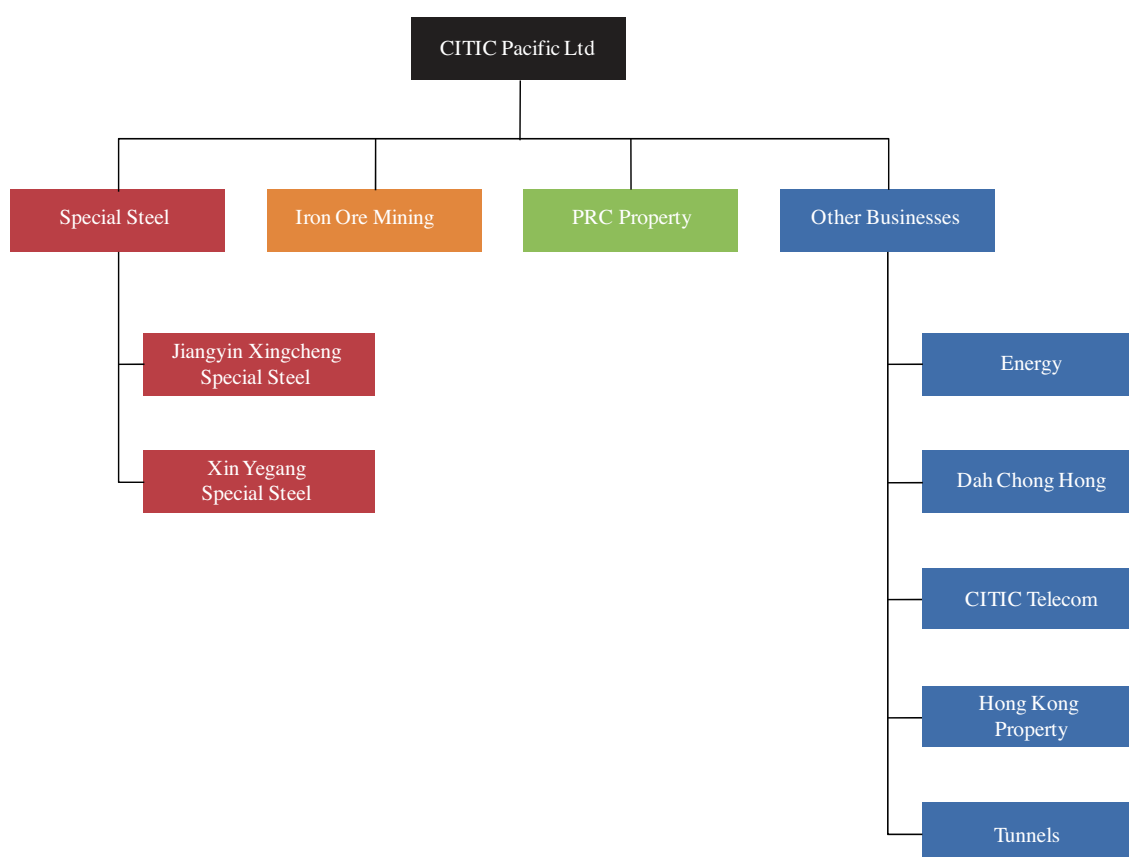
CITIC Pacific Ltd

Special Steel

Iron Ore Mining

PRC Property

Other Businesses

Jiangyin Xingcheng Special Steel

Xin Yegang Special Steel

Energy

Dah Chong Hong

CITIC Telecom

Hong Kong Property

Tunnels